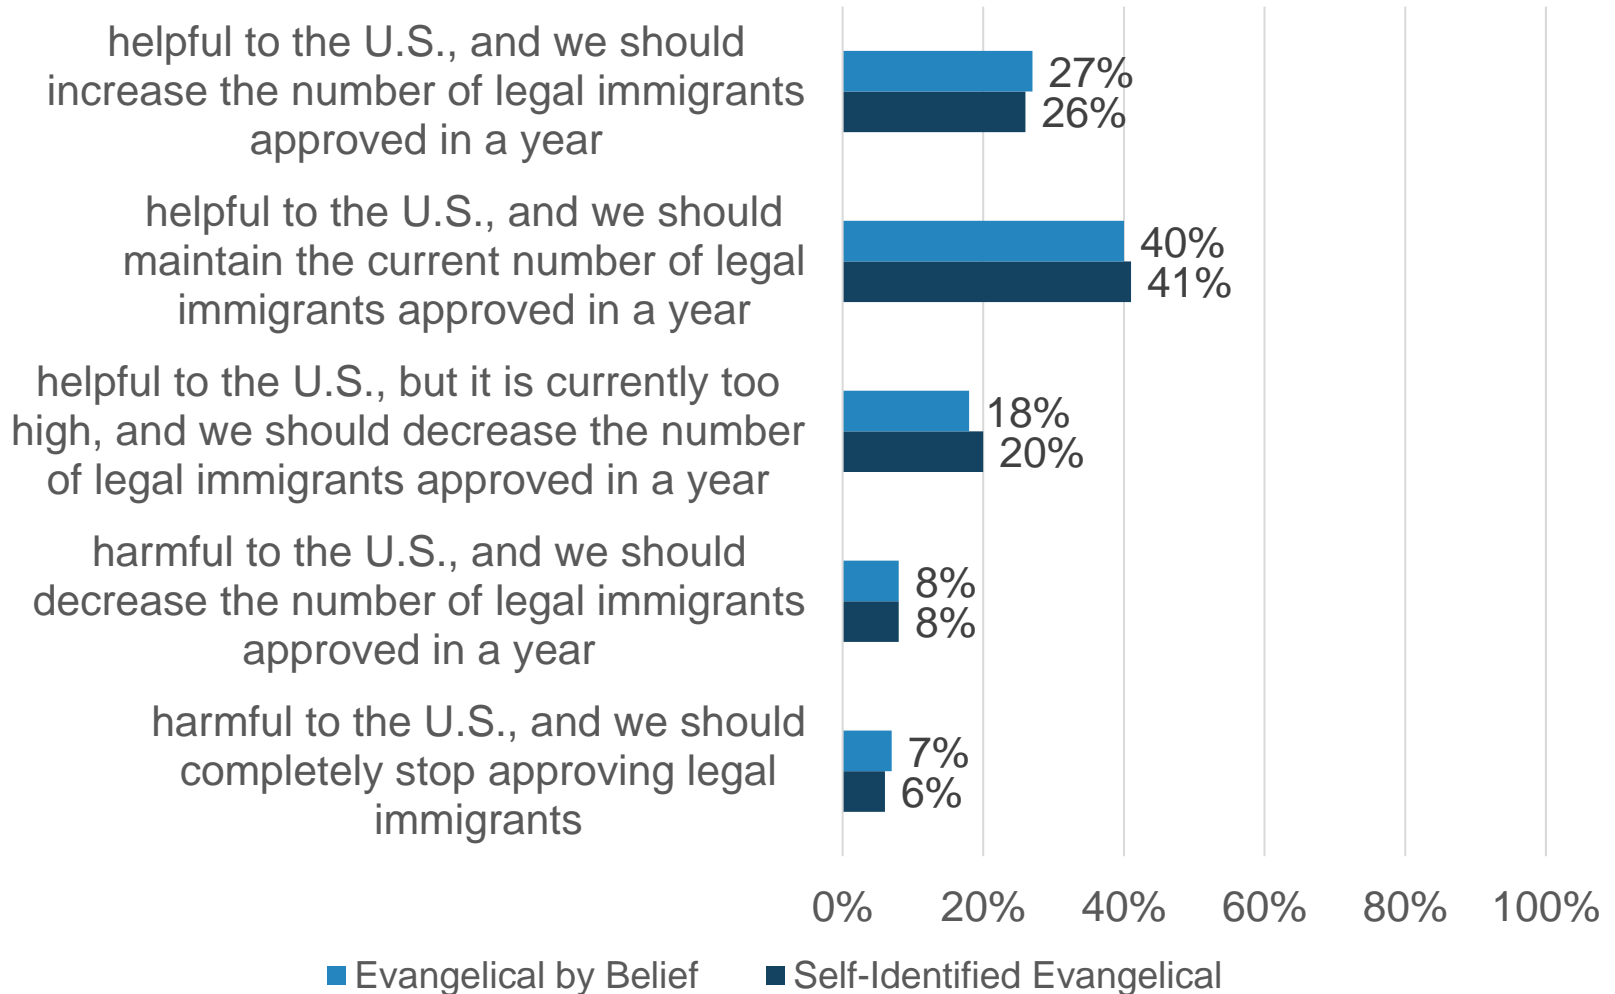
helpful to the U.S., and we should increase the number of legal immigrants approved in a year

27%
26%

helpful to the U.S., and we should maintain the current number of legal immigrants approved in a year

40%
41%

helpful to the U.S., but it is currently too high, and we should decrease the number of legal immigrants approved in a year

18%
20%

harmful to the U.S., and we should decrease the number of legal immigrants approved in a year

8%
8%

harmful to the U.S., and we should completely stop approving legal immigrants

7%
6%

0% 20% 40% 60% 80% 100%

Evangelical by Belief
Self-Identified Evangelical